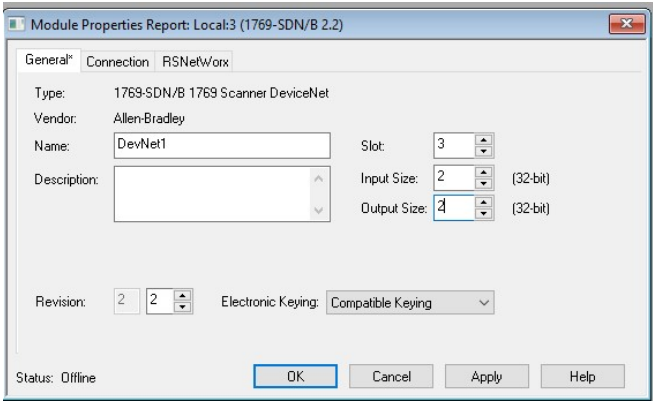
Module Properties Report: Local:3 (1769-SDN/B 2.2)

General* Connection RSNetWorx

Type: 1769-SDN/B 1769 Scanner DeviceNet
Vendor: Allen-Bradley
Name: DevNet1
Description:

Slot: 3
Input Size: 2 (32-bit)
Output Size: 2 (32-bit)

Revision: 2 2
Electronic Keying: Compatible Keying

Status: Offline
OK Cancel Apply Help